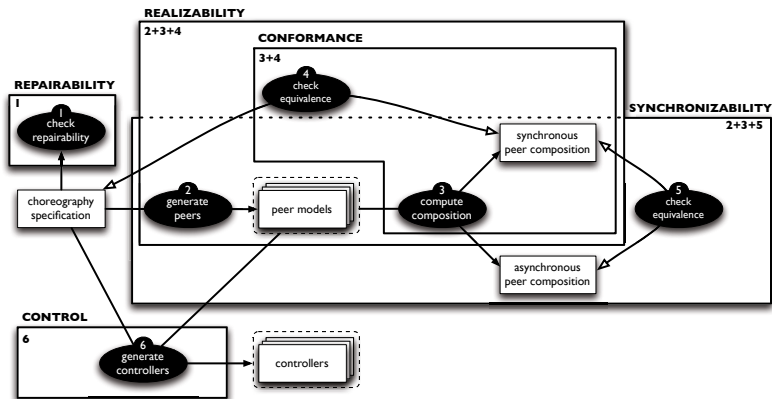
REALIZABILITY
2+3+4

CONFORMANCE
3+4

REPAIRABILITY
1

1
check repairability

4
check equivalence

SYNCHRONIZABILITY
2+3+5

synchronous peer composition

choreography specification

2
generate peers

peer models

3
compute composition

5
check equivalence

asynchronous peer composition

CONTROL
6

6
generate controllers

controllers